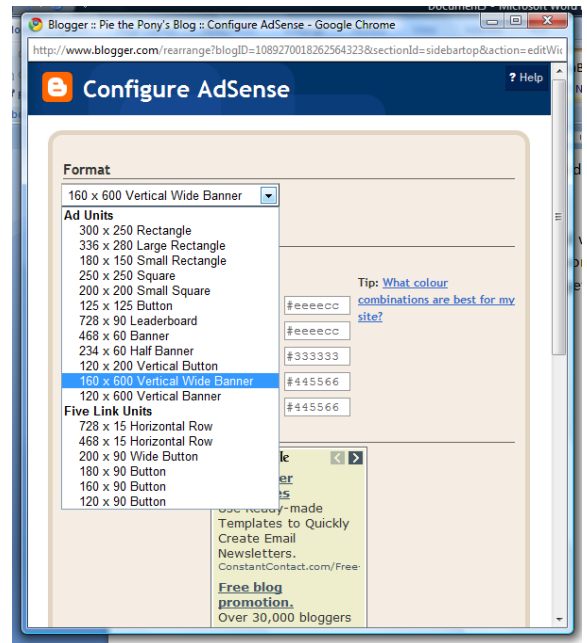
Blogger :: Pie the Pony's Blog :: Configure AdSense - Google Chrome

http://www.blogger.com/rearrange?blogID=1089270018262564323&sectionId=sidebartop&action=editWic

Configure AdSense

? Help

Format

160 x 600 Vertical Wide Banner

Ad Units
300 x 250 Rectangle
336 x 280 Large Rectangle
180 x 150 Small Rectangle
250 x 250 Square
200 x 200 Small Square
125 x 125 Button
728 x 90 Leaderboard
468 x 60 Banner
234 x 60 Half Banner
120 x 200 Vertical Button
160 x 600 Vertical Wide Banner
120 x 600 Vertical Banner
Five Link Units
728 x 15 Horizontal Row
468 x 15 Horizontal Row
200 x 90 Wide Button
180 x 90 Button
160 x 90 Button
120 x 90 Button

#eeeecc
#eeeecc
#333333
#445566
#445566

Tip: What colour combinations are best for my site?

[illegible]le
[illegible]er
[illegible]es
Use Ready-made Templates to Quickly Create Email Newsletters.
ConstantContact.com/Free-

Free blog promotion.
Over 30,000 bloggers